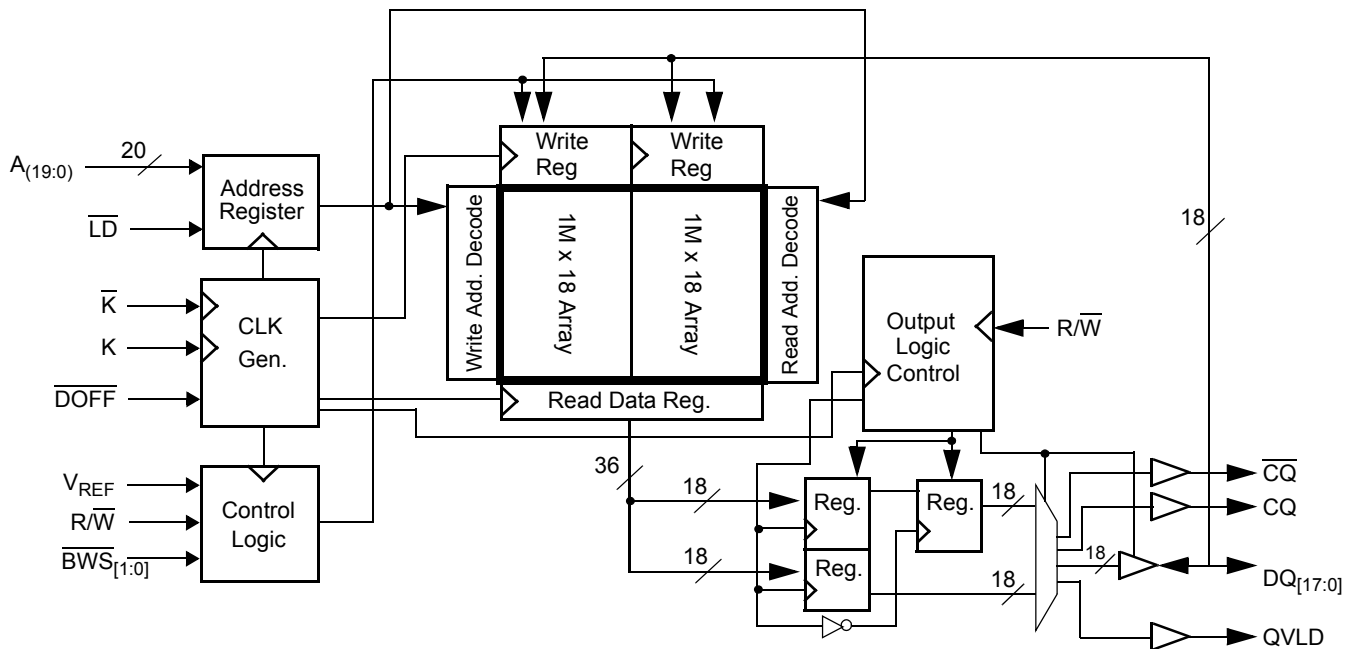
$A_{(19:0)}$
20
$\overline{LD}$
Address Register
$\overline{K}$
K
CLK Gen.
$\overline{DOFF}$
$V_{REF}$
$R/\overline{W}$
$\overline{BWS}_{[1:0]}$
Control Logic
Write Reg
Write Reg
Write Add. Decode
1M x 18 Array
1M x 18 Array
Read Add. Decode
Read Data Reg.
18
Output Logic Control
$R/\overline{W}$
36
18
18
Reg.
Reg.
Reg.
18
18
18
$\overline{CQ}$
CQ
$DQ_{[17:0]}$
QVLD